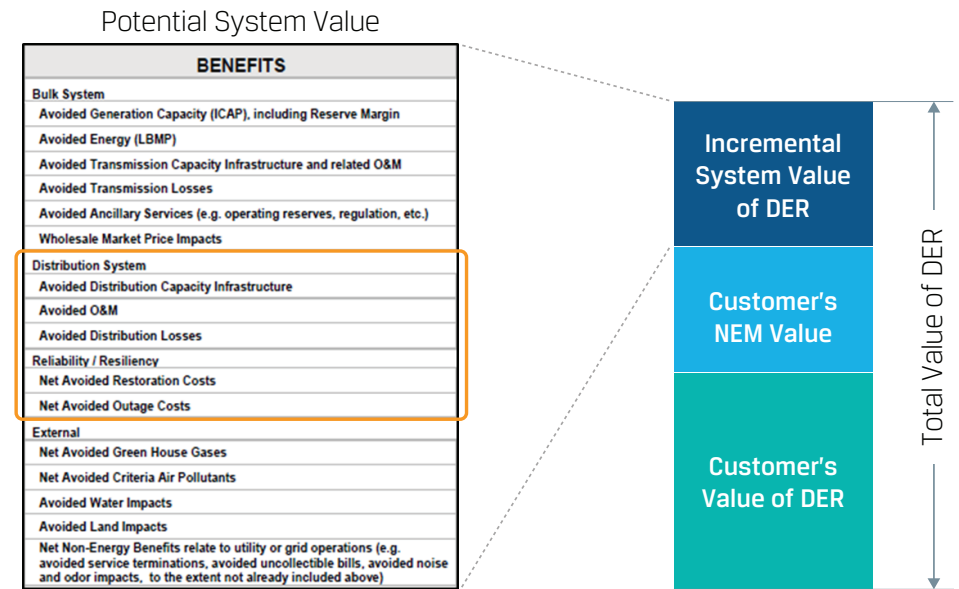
Potential System Value

| BENEFITS |
|---|
| Bulk System |
| Avoided Generation Capacity (ICAP), including Reserve Margin |
| Avoided Energy (LBMP) |
| Avoided Transmission Capacity Infrastructure and related O&M |
| Avoided Transmission Losses |
| Avoided Ancillary Services (e.g. operating reserves, regulation, etc.) |
| Wholesale Market Price Impacts |
| Distribution System |
| Avoided Distribution Capacity Infrastructure |
| Avoided O&M |
| Avoided Distribution Losses |
| Reliability / Resiliency |
| Net Avoided Restoration Costs |
| Net Avoided Outage Costs |
| External |
| Net Avoided Green House Gases |
| Net Avoided Criteria Air Pollutants |
| Avoided Water Impacts |
| Avoided Land Impacts |
| Net Non-Energy Benefits relate to utility or grid operations (e.g. avoided service terminations, avoided uncollectible bills, avoided noise and odor impacts, to the extent not already included above) |

Incremental System Value of DER

Customer's NEM Value

Customer's Value of DER

Total Value of DER